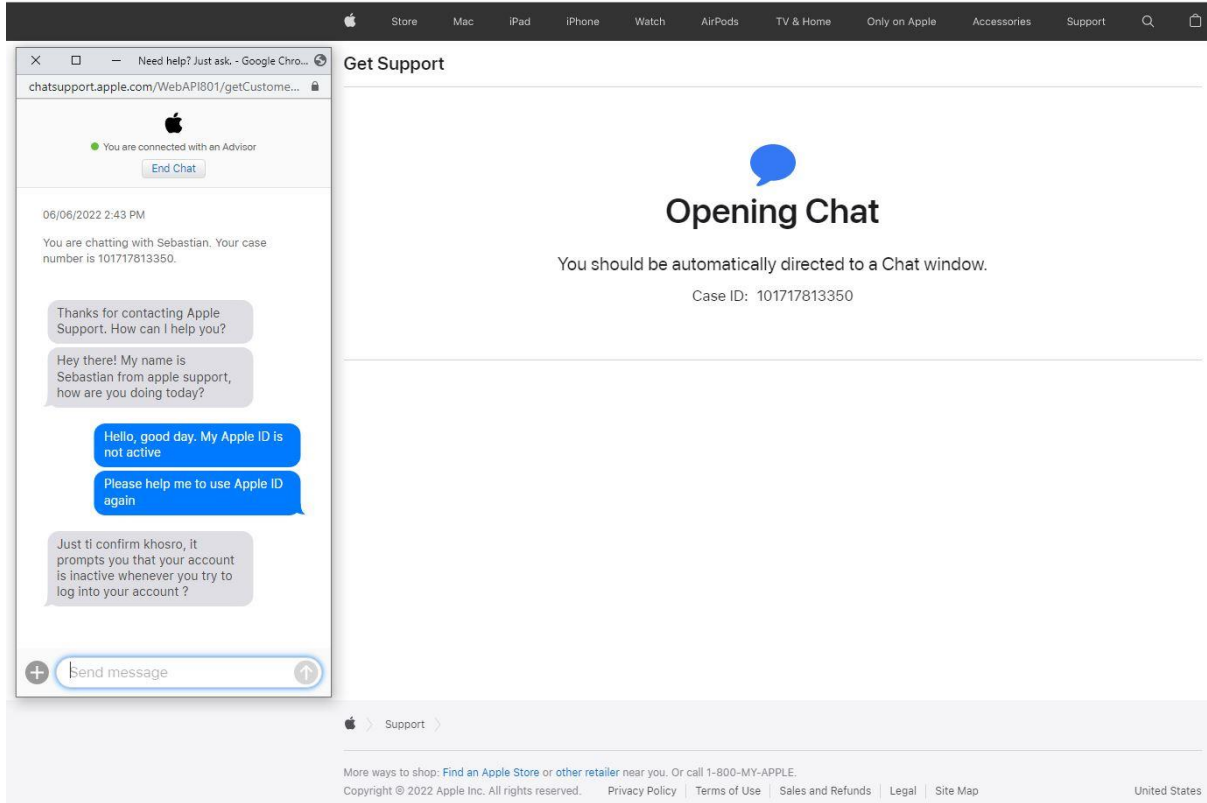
Store Mac iPad iPhone Watch AirPods TV & Home Only on Apple Accessories Support

Need help? Just ask. - Google Chro...

chatsupport.apple.com/WebAPI801/getCustome...

You are connected with an Advisor

End Chat

06/06/2022 2:43 PM

You are chatting with Sebastian. Your case number is 101717813350.

Thanks for contacting Apple Support. How can I help you?

Hey there! My name is Sebastian from apple support, how are you doing today?

Hello, good day. My Apple ID is not active

Please help me to use Apple ID again

Just ti confirm khosro, it prompts you that your account is inactive whenever you try to log into your account ?

Send message

Get Support

Opening Chat

You should be automatically directed to a Chat window.

Case ID: 101717813350

Support

More ways to shop: Find an Apple Store or other retailer near you. Or call 1-800-MY-APPLE.

Copyright © 2022 Apple Inc. All rights reserved. Privacy Policy | Terms of Use | Sales and Refunds | Legal | Site Map

United States